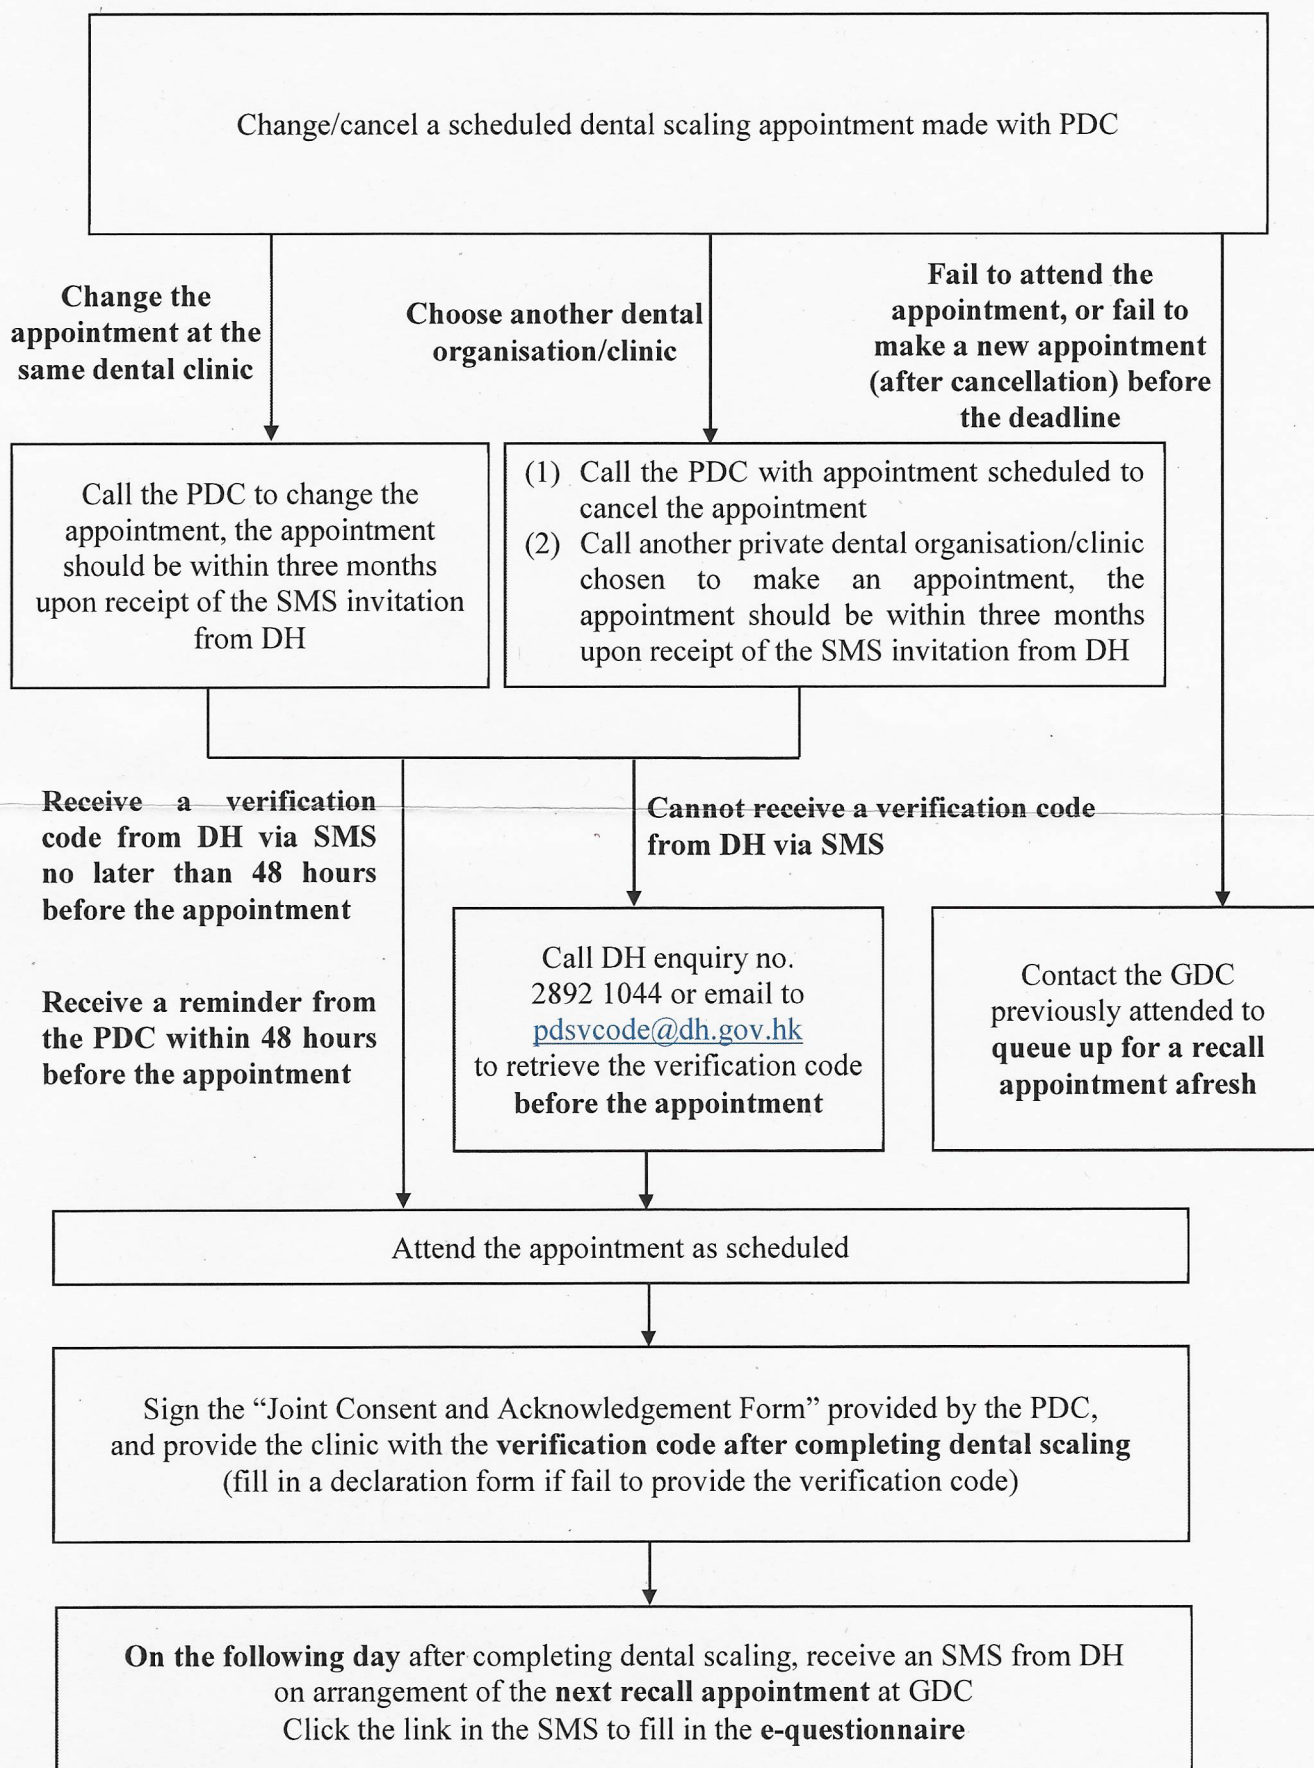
Change/cancel a scheduled dental scaling appointment made with PDC

Change the appointment at the same dental clinic

Choose another dental organisation/clinic

Fail to attend the appointment, or fail to make a new appointment (after cancellation) before the deadline

Call the PDC to change the appointment, the appointment should be within three months upon receipt of the SMS invitation from DH

(1) Call the PDC with appointment scheduled to cancel the appointment
(2) Call another private dental organisation/clinic chosen to make an appointment, the appointment should be within three months upon receipt of the SMS invitation from DH

Receive a verification code from DH via SMS no later than 48 hours before the appointment

Receive a reminder from the PDC within 48 hours before the appointment

Cannot receive a verification code from DH via SMS

Call DH enquiry no. 2892 1044 or email to pdsvcode@dh.gov.hk to retrieve the verification code before the appointment

Contact the GDC previously attended to queue up for a recall appointment afresh

Attend the appointment as scheduled

Sign the "Joint Consent and Acknowledgement Form" provided by the PDC, and provide the clinic with the verification code after completing dental scaling (fill in a declaration form if fail to provide the verification code)

On the following day after completing dental scaling, receive an SMS from DH on arrangement of the next recall appointment at GDC
Click the link in the SMS to fill in the e-questionnaire